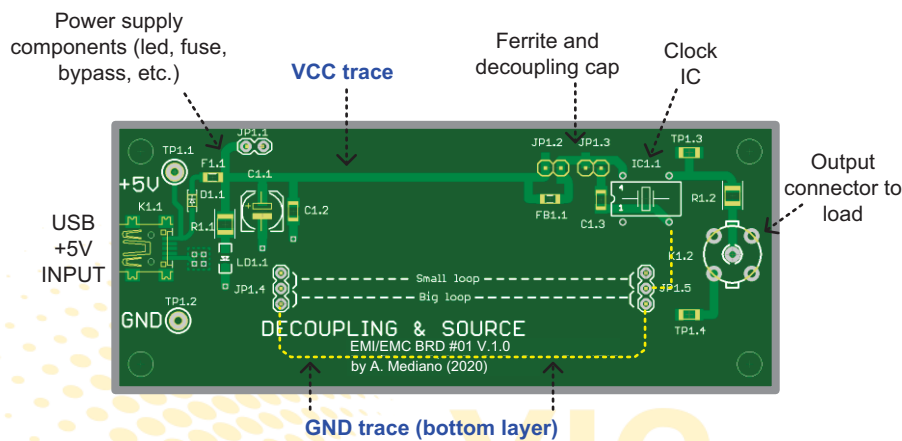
Power supply components (led, fuse, bypass, etc.)

VCC trace

Ferrite and decoupling cap

Clock IC

TP1.1

JP1.1

F1.1

+5V

D1.1

C1.1

C1.2

K1.1

R1.1

LD1.1

USB +5V INPUT

JP1.2

JP1.3

FB1.1

IC1.1

C1.3

TP1.3

R1.2

Output connector to load

K1.2

JP1.4

Small loop

Big loop

JP1.5

TP1.2

GND

DECOUPLING & SOURCE

EMI/EMC BRD #01 V.1.0

by A. Mediano (2020)

TP1.4

GND trace (bottom layer)